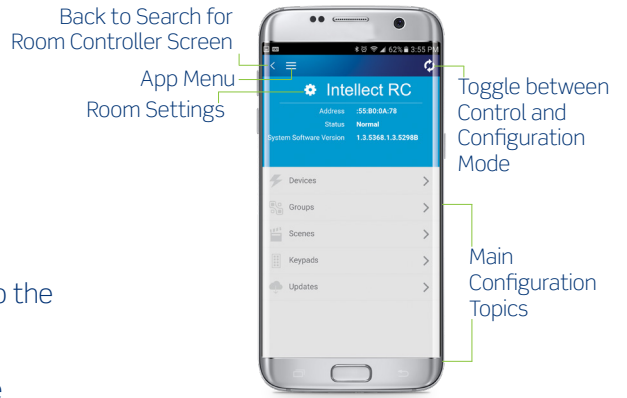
Back to Search for Room Controller Screen

App Menu

Room Settings

62% 3:55 PM

Intellect RC

Address :55:B0:0A:78

Status Normal

System Software Version 1.3.5368.1.3.5298B

Devices

Groups

Scenes

Keypads

Updates

Toggle between Control and Configuration Mode

Main Configuration Topics

o the